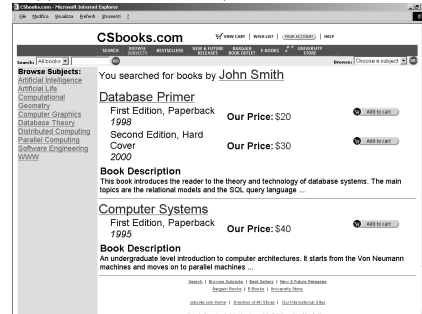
CSbooks.com - Microsoft Internet Explorer

File Modifica Visualizza Preferiti Strumenti ?

CSbooks.com

VIEW CART | WISH LIST | YOUR ACCOUNT | HELP

SEARCH | BROWSE SUBJECTS | BESTSELLERS | NEW & FUTURE RELEASES | BARGAIN BOOK OUTLET | E-BOOKS | UNIVERSITY STORE

Search: All books GO

Browse: Choose a subject GO

Browse Subjects:
Artificial Intelligence
Artificial Life
Computational Geometry
Computer Graphics
Database Theory
Distributed Computing
Parallel Computing
Software Engineering
WWW

You searched for books by John Smith

Database Primer

First Edition, Paperback 1998 | Our Price: $20 | Add to cart

Second Edition, Hard Cover 2000 | Our Price: $30 | Add to cart

Book Description
This book introduces the reader to the theory and technology of database systems. The main topics are the relational models and the SQL query language ...

Computer Systems

First Edition, Paperback 1995 | Our Price: $40 | Add to cart

Book Description
An undergraduate level introduction to computer architectures. It starts from the Von Neumann machines and moves on to parallel machines ...

Search | Browse Subjects | Best Sellers | New & Future Releases
Bargain Books | E-Books | University Store

csbooks.com Home | Directory of All Stores | Our International Sites